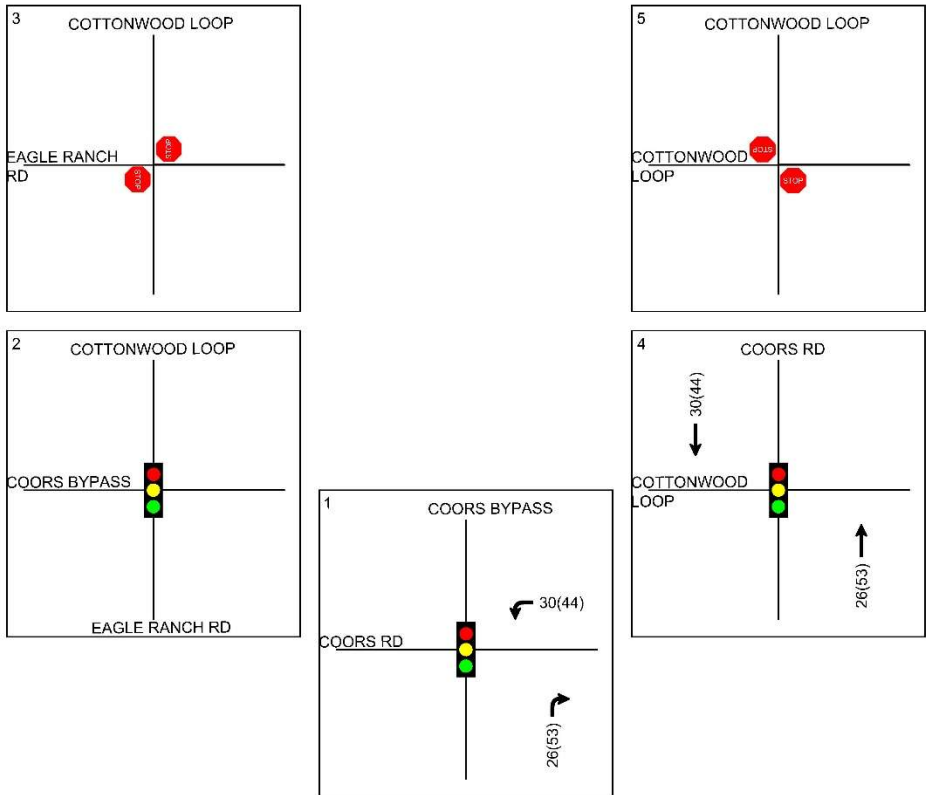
3
COTTONWOOD LOOP
EAGLE RANCH RD
STOP
STOP

5
COTTONWOOD LOOP
COTTONWOOD LOOP
STOP
STOP

2
COTTONWOOD LOOP
COORS BYPASS
EAGLE RANCH RD

4
COORS RD
30(44)
COTTONWOOD LOOP
26(53)

1
COORS BYPASS
30(44)
COORS RD
26(53)